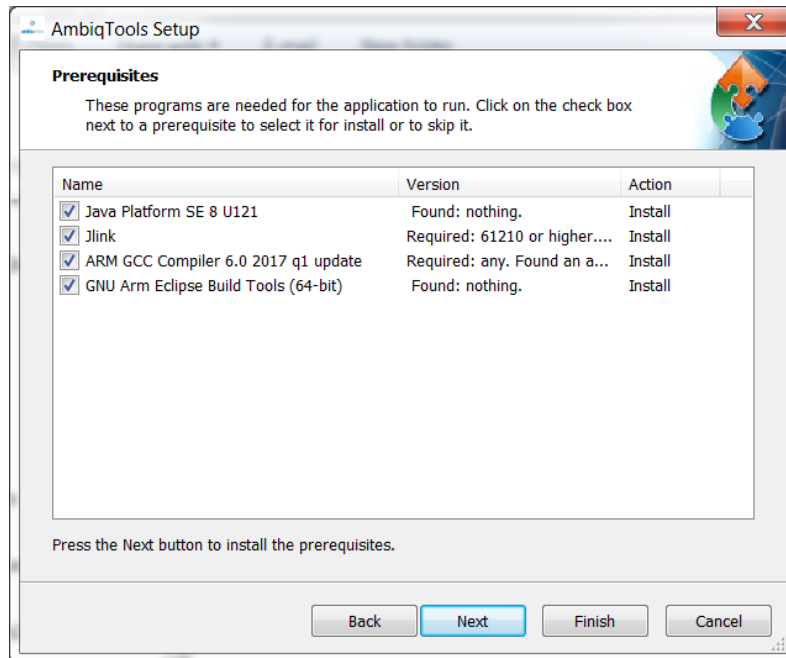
AmbiqTools Setup

Prerequisites

These programs are needed for the application to run. Click on the check box next to a prerequisite to select it for install or to skip it.

| Name | Version | Action |
|---|---|---|
| Java Platform SE 8 U121 | Found: nothing. | Install |
| Jlink | Required: 61210 or higher.... | Install |
| ARM GCC Compiler 6.0 2017 q1 update | Required: any. Found an a... | Install |
| GNU Arm Eclipse Build Tools (64-bit) | Found: nothing. | Install |

Press the Next button to install the prerequisites.

Back Next Finish Cancel